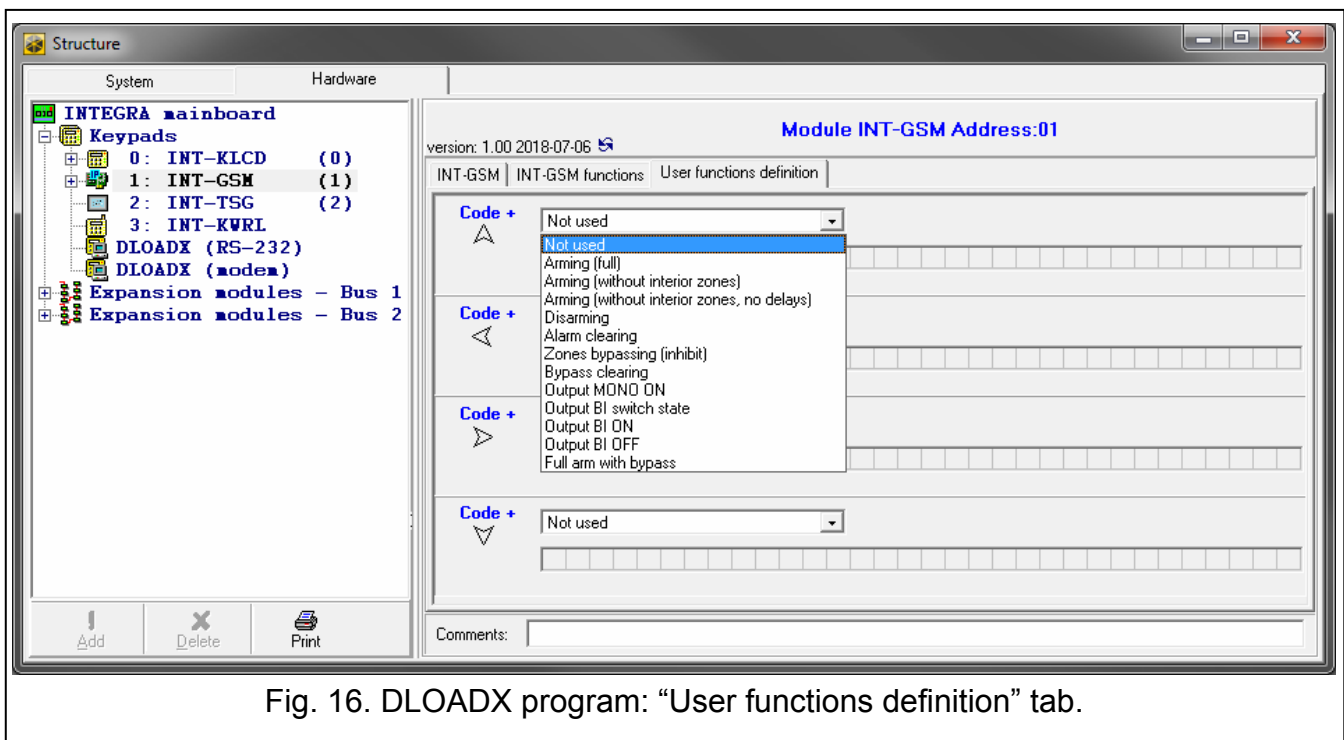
Structure

System | Hardware

INTEGRA mainboard
Keypads
0: INT-KLCD (0)
1: INT-GSM (1)
2: INT-TSG (2)
3: INT-KWRL
DLOADX (RS-232)
DLOADX (modem)
Expansion modules – Bus 1
Expansion modules – Bus 2

Add | Delete | Print

version: 1.00 2018-07-06

Module INT-GSM Address:01

INT-GSM | INT-GSM functions | User functions definition

Code +
Not used
Not used
Arming (full)
Arming (without interior zones)
Arming (without interior zones, no delays)
Disarming
Alarm clearing
Zones bypassing (inhibit)
Bypass clearing
Output MONO ON
Output BI switch state
Output BI ON
Output BI OFF
Full arm with bypass

Code +

Code +

Code +
Not used

Comments:

Fig. 16. DLOADX program: “User functions definition” tab.